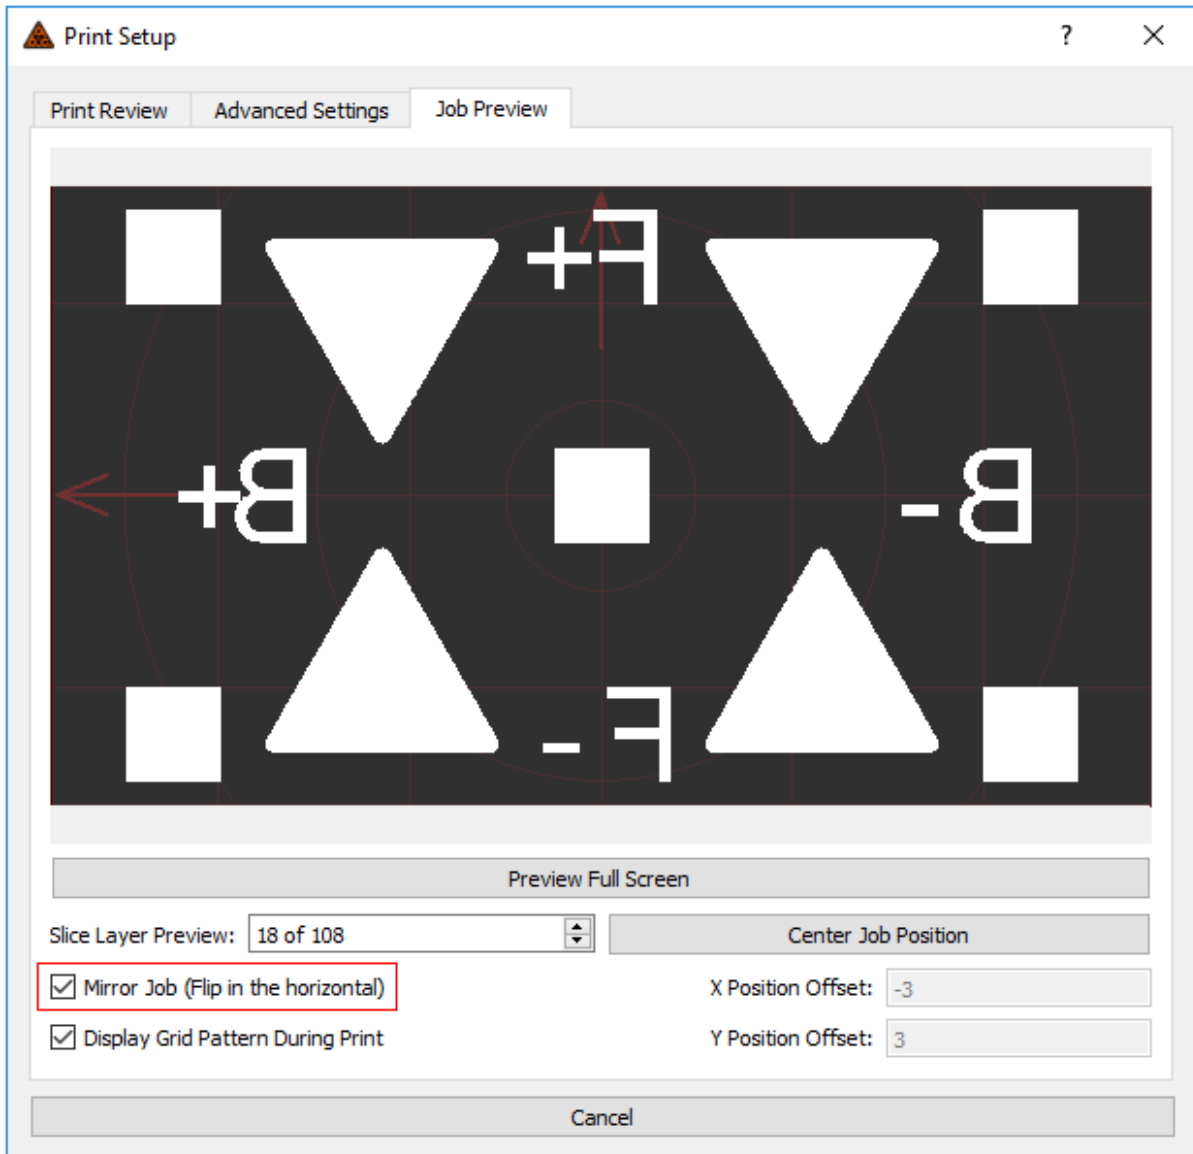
Print Setup

?

Print Review | Advanced Settings | Job Preview

+F

+B

-B

-F

Preview Full Screen

Slice Layer Preview: 18 of 108

Center Job Position

Mirror Job (Flip in the horizontal)

X Position Offset: -3

Display Grid Pattern During Print

Y Position Offset: 3

Cancel